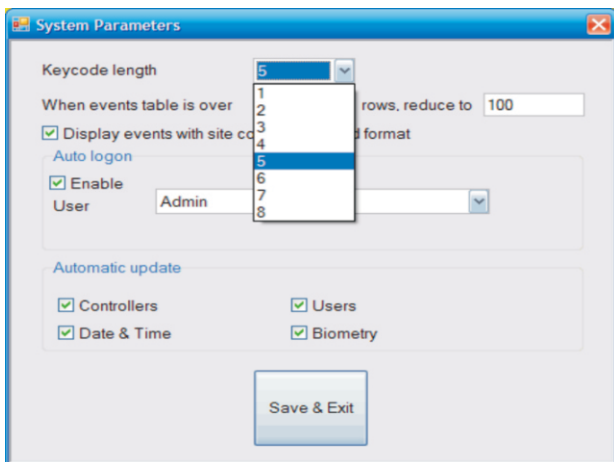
System Parameters

Keycode length 5

When events table is over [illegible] rows, reduce to 100

Display events with site co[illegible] format

1
2
3
4
5
6
7
8

Auto logon

Enable

User Admin

Automatic update

Controllers

Users

Date & Time

Biometry

Save & Exit